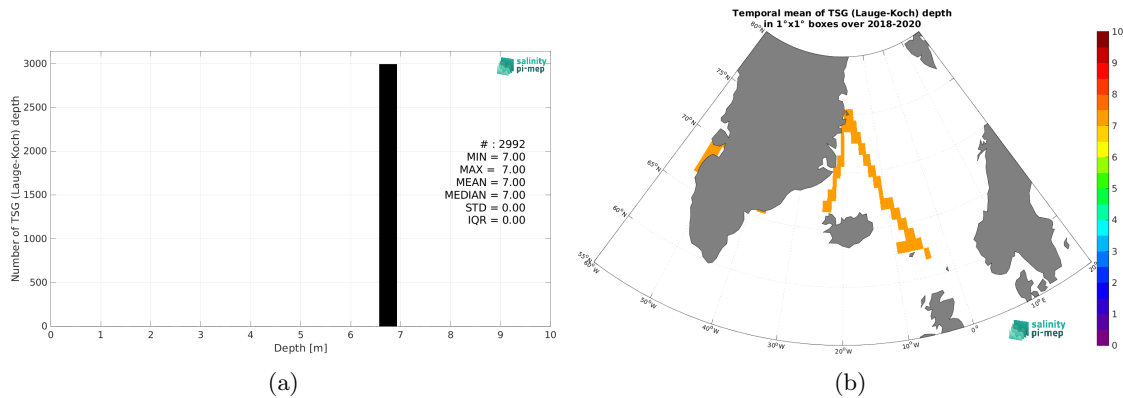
3000
2500
2000
1500
1000
500
0
Number of TSG (Lauge-Koch) depth
0 1 2 3 4 5 6 7 8 9 10
Depth [m]
salinity pi-mep
# : 2992
MIN = 7.00
MAX = 7.00
MEAN = 7.00
MEDIAN = 7.00
STD = 0.00
IQR = 0.00

(a)

Temporal mean of TSG (Lauge-Koch) depth
in 1°x1° boxes over 2018-2020

80°N
75°N
70°N
65°N
60°N
55°N
60°W
50°W
40°W
30°W
20°W
10°W
0°
10°E
20°E
salinity pi-mep

10
9
8
7
6
5
4
3
2
1
0

(b)